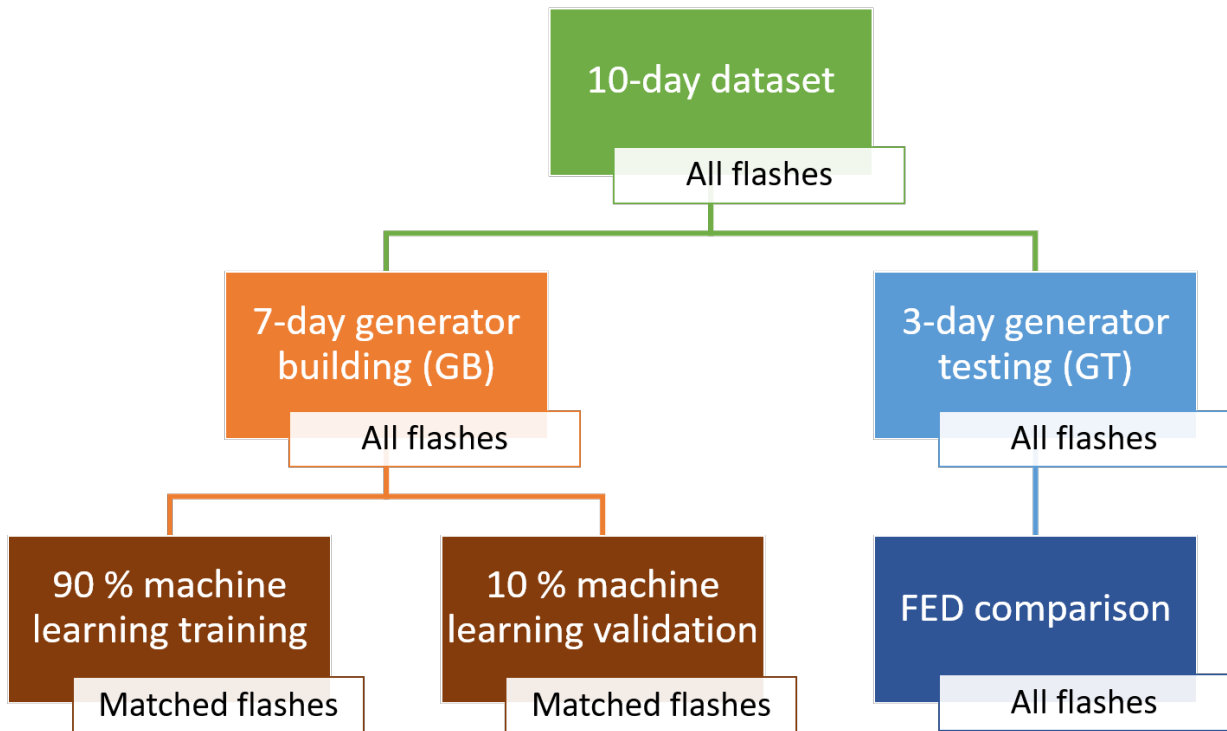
10-day dataset

All flashes

7-day generator building (GB)

All flashes

3-day generator testing (GT)

All flashes

90 % machine learning training

Matched flashes

10 % machine learning validation

Matched flashes

FED comparison

All flashes